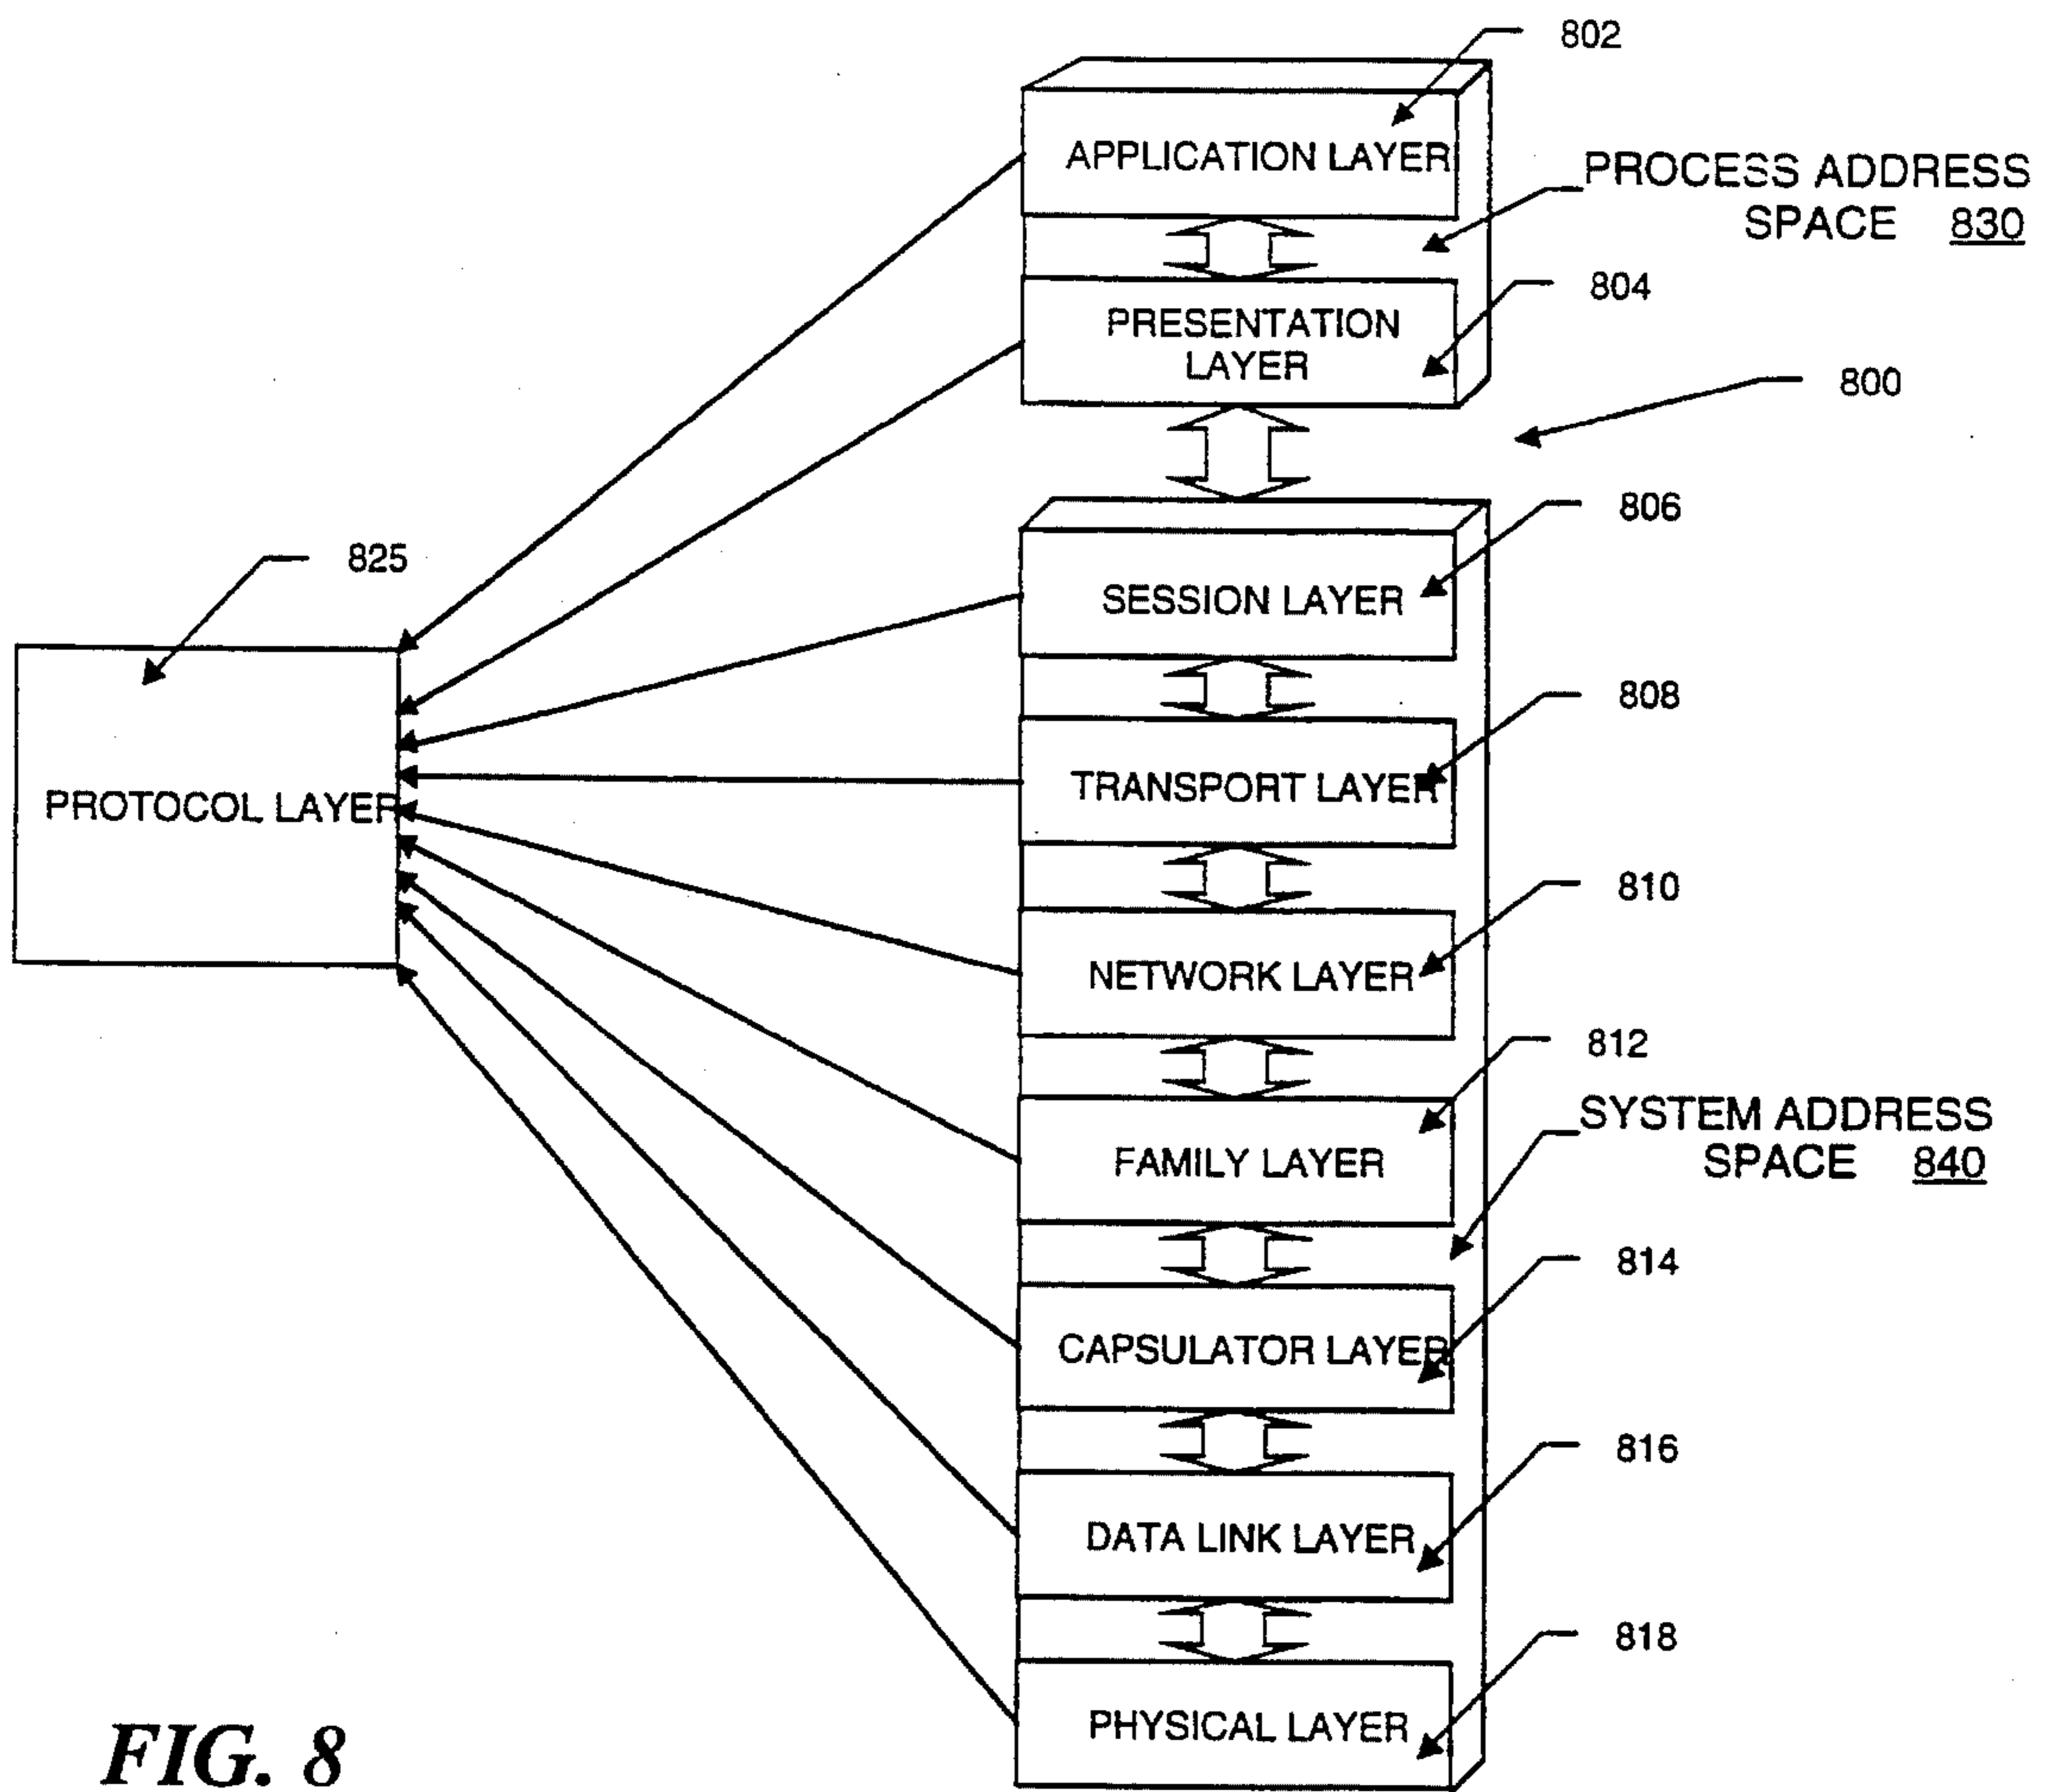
802

APPLICATION LAYER

PROCESS ADDRESS SPACE 830

804

PRESENTATION LAYER

800

806

825

SESSION LAYER

808

TRANSPORT LAYER

PROTOCOL LAYER

810

NETWORK LAYER

812

SYSTEM ADDRESS SPACE 840

FAMILY LAYER

814

CAPSULATOR LAYER

816

DATA LINK LAYER

818

PHYSICAL LAYER

FIG. 8